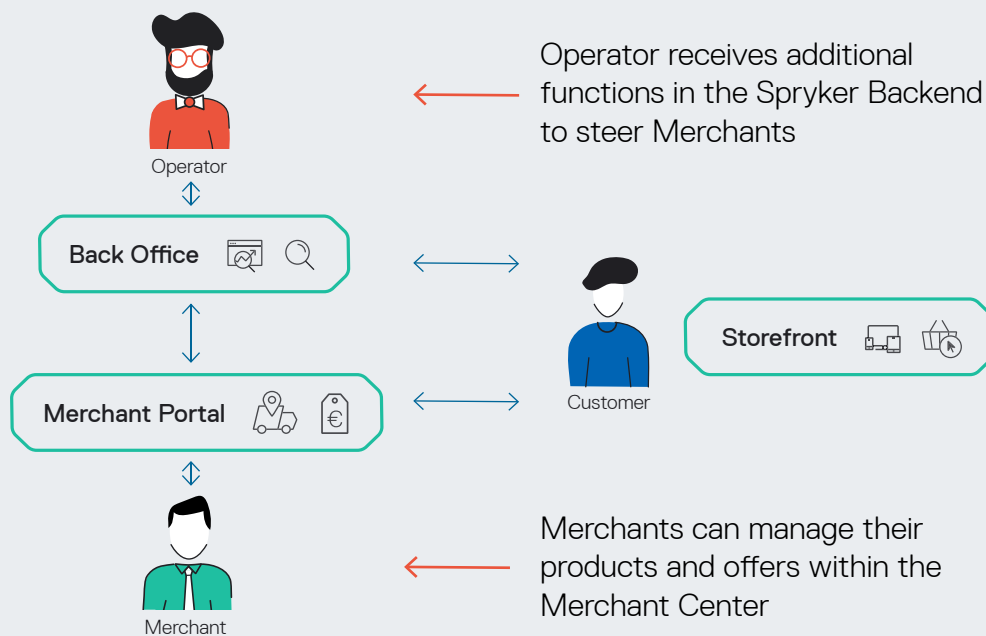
Operator

Operator receives additional functions in the Spryker Backend to steer Merchants

Back Office

Customer

Storefront

Merchant Portal

Merchant

Merchants can manage their products and offers within the Merchant Center